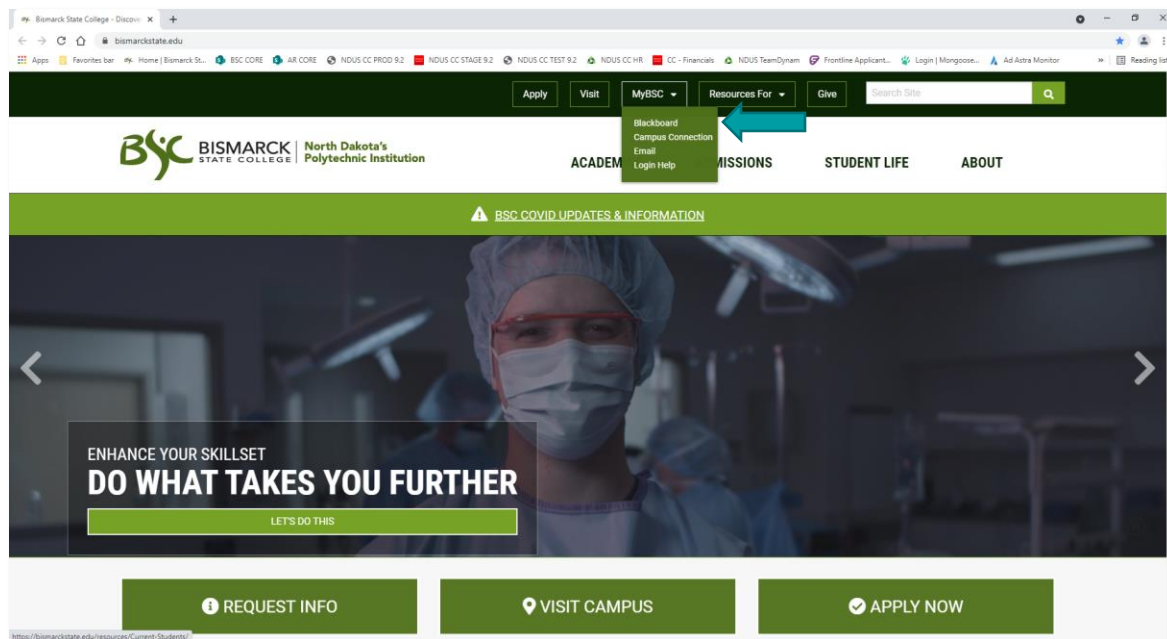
Bismarck State College - Discov ×

bismarckstate.edu

Apps Favorites bar Home | Bismarck St... BSC CORE AR CORE NDUS CC PROD 9.2 NDUS CC STAGE 9.2 NDUS CC TEST 9.2 NDUS CC HR CC - Financials NDUS TeamDynam Frontline Applicant... Login | Mongoose... Ad Astra Monitor » Reading list

Apply Visit MyBSC Resources For Give Search Site

Blackboard
Campus Connection
Email
Login Help

BSC BISMARCK STATE COLLEGE | North Dakota's Polytechnic Institution

ACADEM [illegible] MISSIONS STUDENT LIFE ABOUT

BSC COVID UPDATES & INFORMATION

ENHANCE YOUR SKILLSET
DO WHAT TAKES YOU FURTHER
LET'S DO THIS

REQUEST INFO VISIT CAMPUS APPLY NOW

https://bismarckstate.edu/resources/Current-Students/